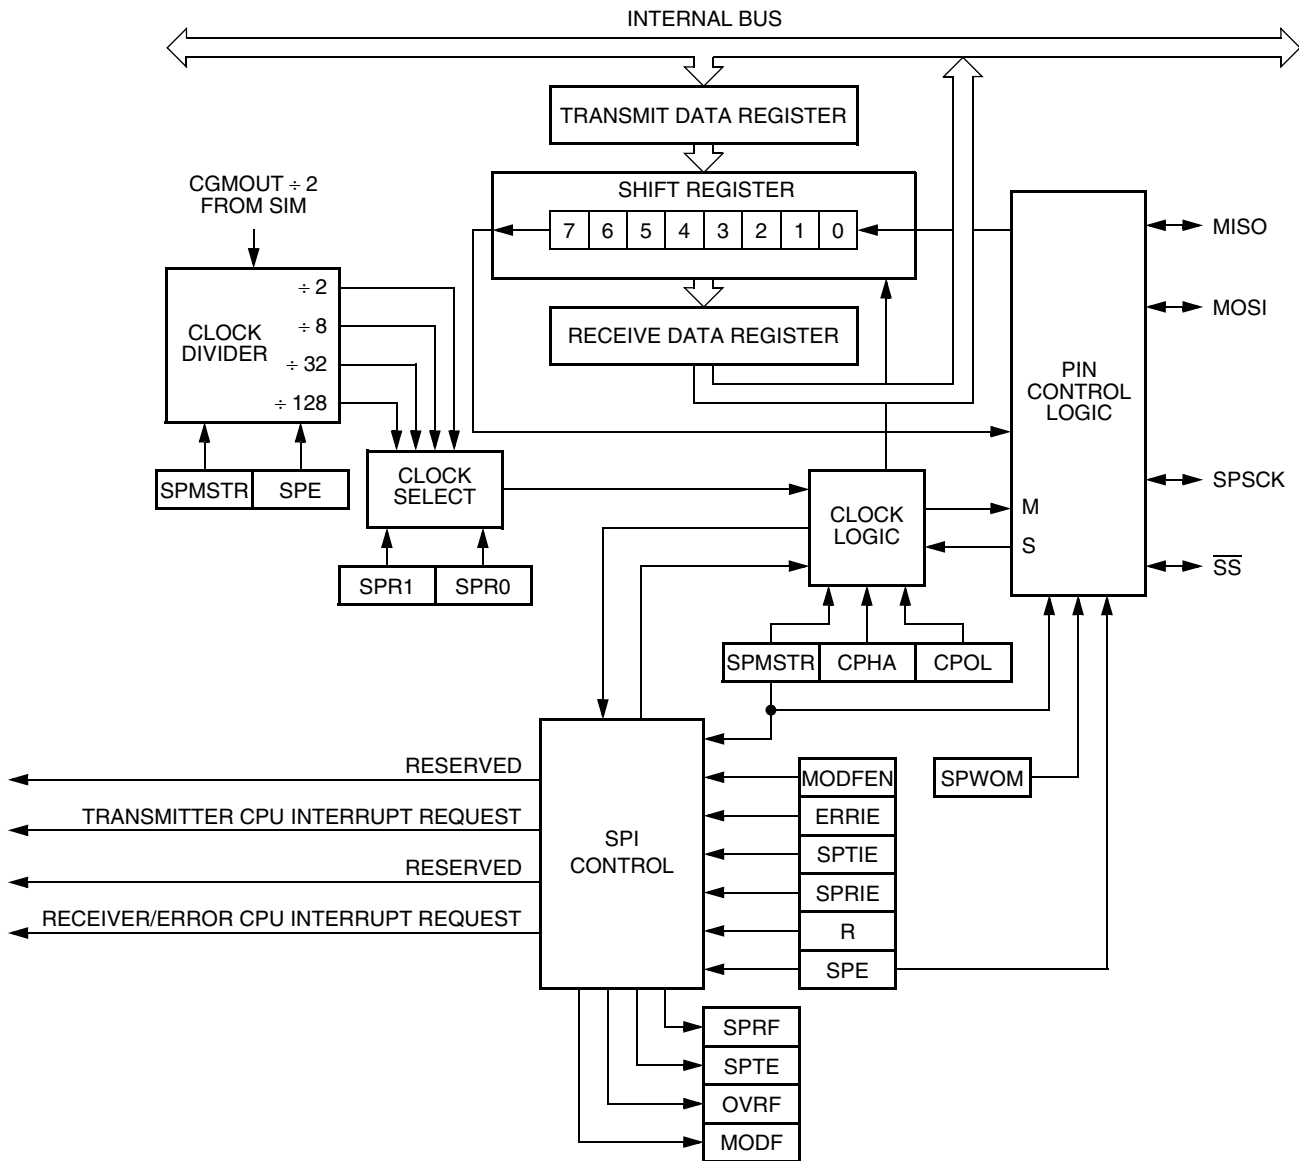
INTERNAL BUS

TRANSMIT DATA REGISTER

SHIFT REGISTER

7 6 5 4 3 2 1 0

RECEIVE DATA REGISTER

CGMOUT $\div$ 2
FROM SIM

CLOCK
DIVIDER

$\div$ 2
$\div$ 8
$\div$ 32
$\div$ 128

SPMSTR SPE

CLOCK
SELECT

SPR1 SPR0

CLOCK
LOGIC

SPMSTR CPHA CPOL

PIN
CONTROL
LOGIC

M
S

MISO
MOSI
SPSCK
$\overline{SS}$

SPWOM

RESERVED
TRANSMITTER CPU INTERRUPT REQUEST
RESERVED
RECEIVER/ERROR CPU INTERRUPT REQUEST

SPI
CONTROL

MODFEN
ERRIE
SPTIE
SPRIE
R
SPE

SPRF
SPTE
OVRF
MODF